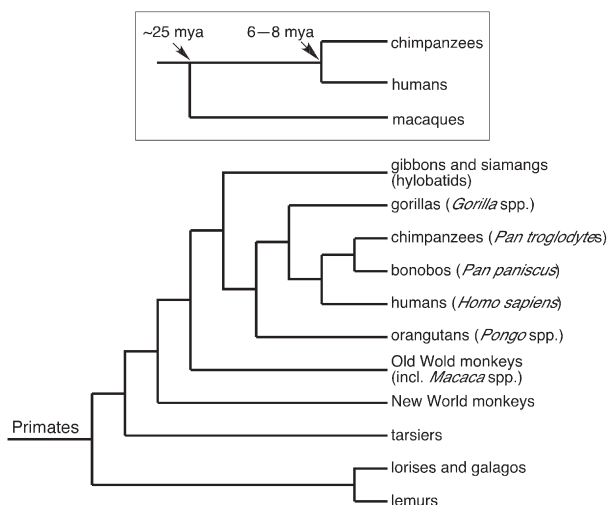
~25 mya
6—8 mya
chimpanzees
humans
macaques

gibbons and siamangs (hylobatids)
gorillas (*Gorilla* spp.)
chimpanzees (*Pan troglodytes*)
bonobos (*Pan paniscus*)
humans (*Homo sapiens*)
orangutans (*Pongo* spp.)
Old Wold monkeys (incl. *Macaca* spp.)
New World monkeys
Primates
tarsiers
lorises and galagos
lemurs